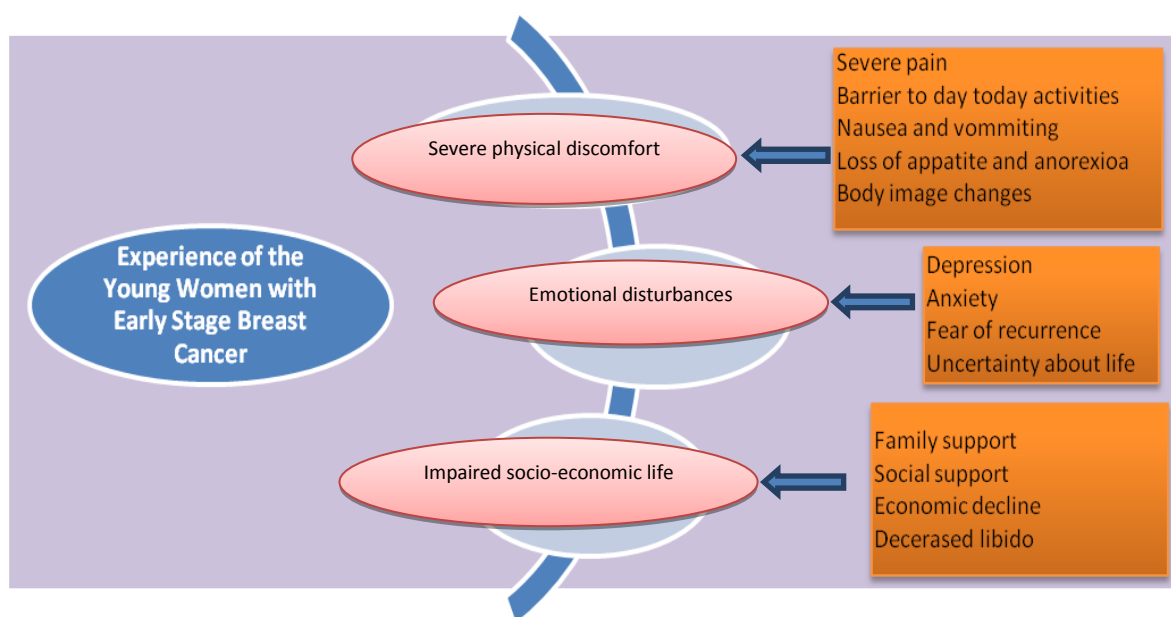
Experience of the Young Women with Early Stage Breast Cancer

Severe physical discomfort

Severe pain
Barrier to day today activities
Nausea and vommiting
Loss of appatite and anorexioa
Body image changes

Emotional disturbances

Depression
Anxiety
Fear of recurrence
Uncertainty about life

Impaired socio-economic life

Family support
Social support
Economic decline
Decerased libido